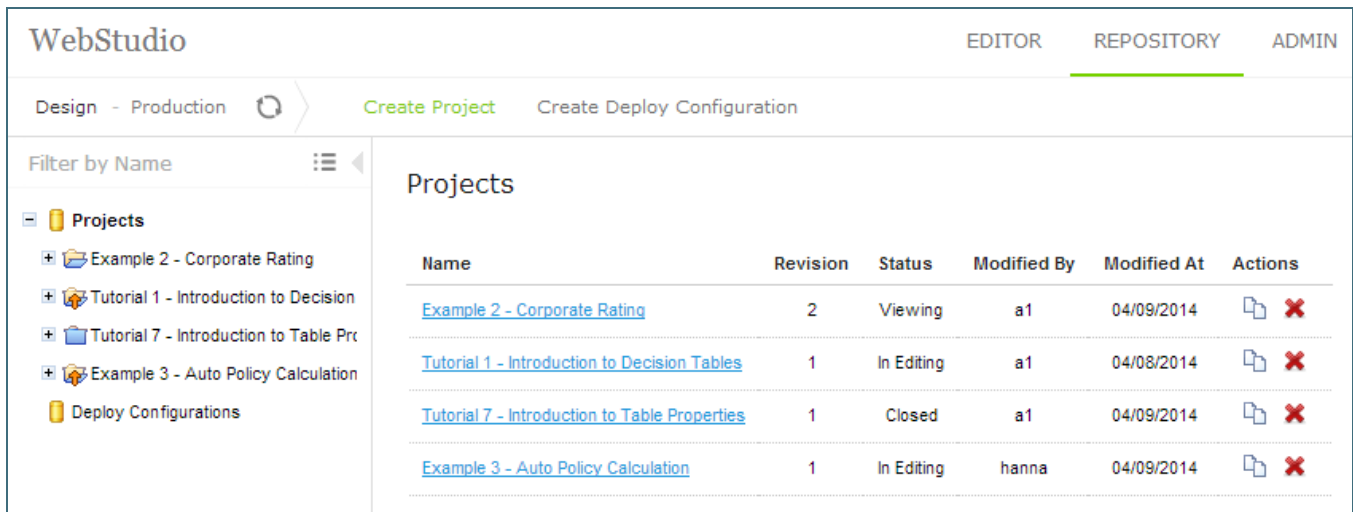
WebStudio

EDITOR REPOSITORY ADMIN

Design - Production

Create Project Create Deploy Configuration

Filter by Name

Projects

Example 2 - Corporate Rating

Tutorial 1 - Introduction to Decision

Tutorial 7 - Introduction to Table Pro

Example 3 - Auto Policy Calculation

Deploy Configurations

Projects

| Name | Revision | Status | Modified By | Modified At | Actions |
|---|---|---|---|---|---|
| Example 2 - Corporate Rating | 2 | Viewing | a1 | 04/09/2014 | |
| Tutorial 1 - Introduction to Decision Tables | 1 | In Editing | a1 | 04/08/2014 | |
| Tutorial 7 - Introduction to Table Properties | 1 | Closed | a1 | 04/09/2014 | |
| Example 3 - Auto Policy Calculation | 1 | In Editing | hanna | 04/09/2014 | |